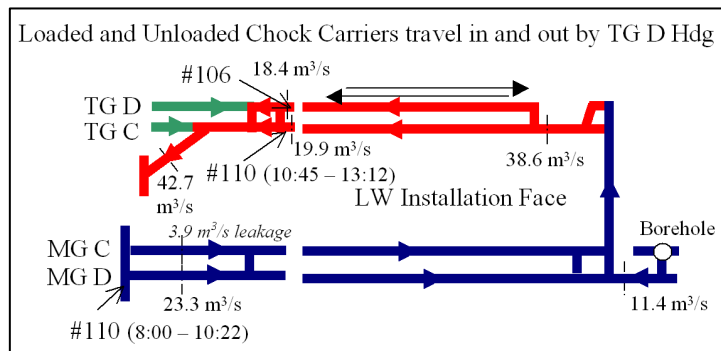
Loaded and Unloaded Chock Carriers travel in and out by TG D Hdg

#106

18.4 m$^3$/s

TG D

TG C

19.9 m$^3$/s

38.6 m$^3$/s

42.7 m$^3$/s

#110 (10:45 – 13:12)

LW Installation Face

3.9 m$^3$/s leakage

Borehole

MG C

MG D

23.3 m$^3$/s

11.4 m$^3$/s

#110 (8:00 – 10:22)